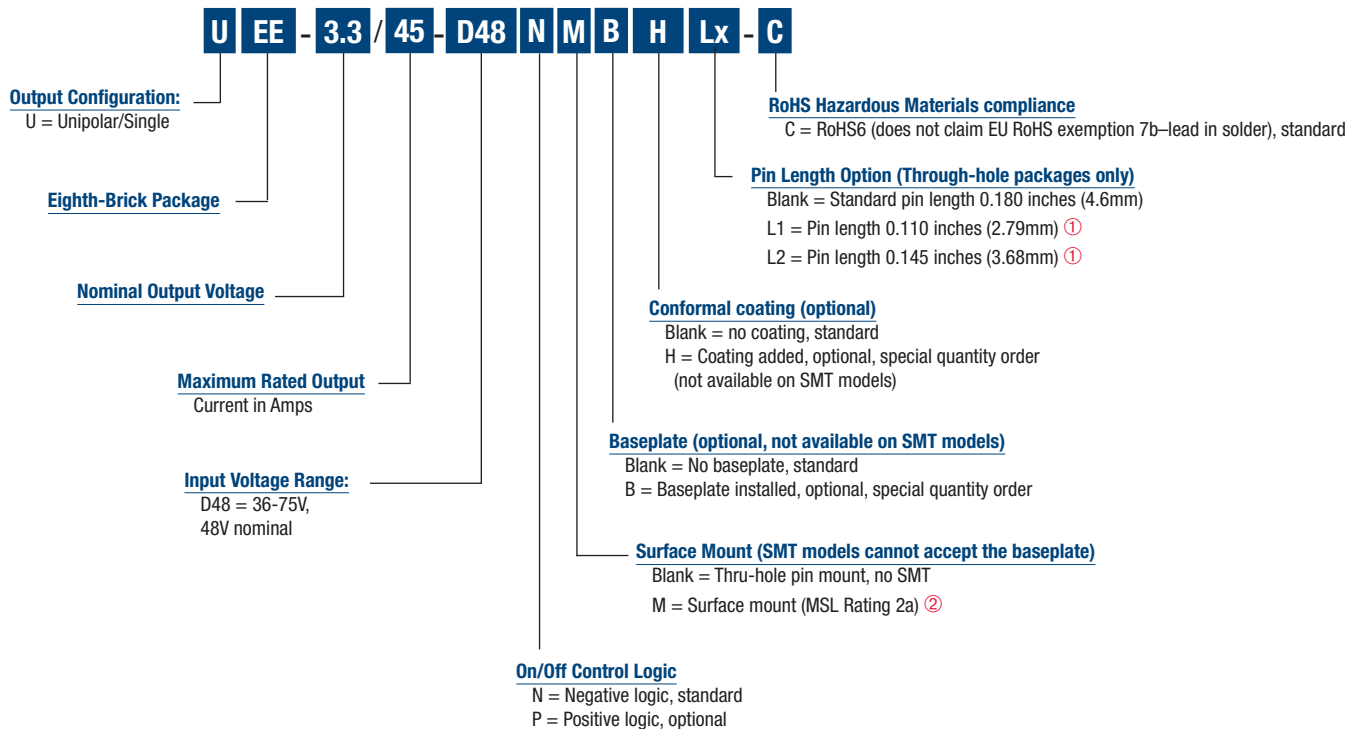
U EE - 3.3 / 45 - D48 N M B H Lx - C

Output Configuration:
U = Unipolar/Single

Eighth-Brick Package

Nominal Output Voltage

Maximum Rated Output
Current in Amps

Input Voltage Range:
D48 = 36-75V,
48V nominal

RoHS Hazardous Materials compliance
C = RoHS6 (does not claim EU RoHS exemption 7b–lead in solder), standard

Pin Length Option (Through-hole packages only)
Blank = Standard pin length 0.180 inches (4.6mm)
L1 = Pin length 0.110 inches (2.79mm) ①
L2 = Pin length 0.145 inches (3.68mm) ①

Conformal coating (optional)
Blank = no coating, standard
H = Coating added, optional, special quantity order
(not available on SMT models)

Baseplate (optional, not available on SMT models)
Blank = No baseplate, standard
B = Baseplate installed, optional, special quantity order

Surface Mount (SMT models cannot accept the baseplate)
Blank = Thru-hole pin mount, no SMT
M = Surface mount (MSL Rating 2a) ②

On/Off Control Logic
N = Negative logic, standard
P = Positive logic, optional